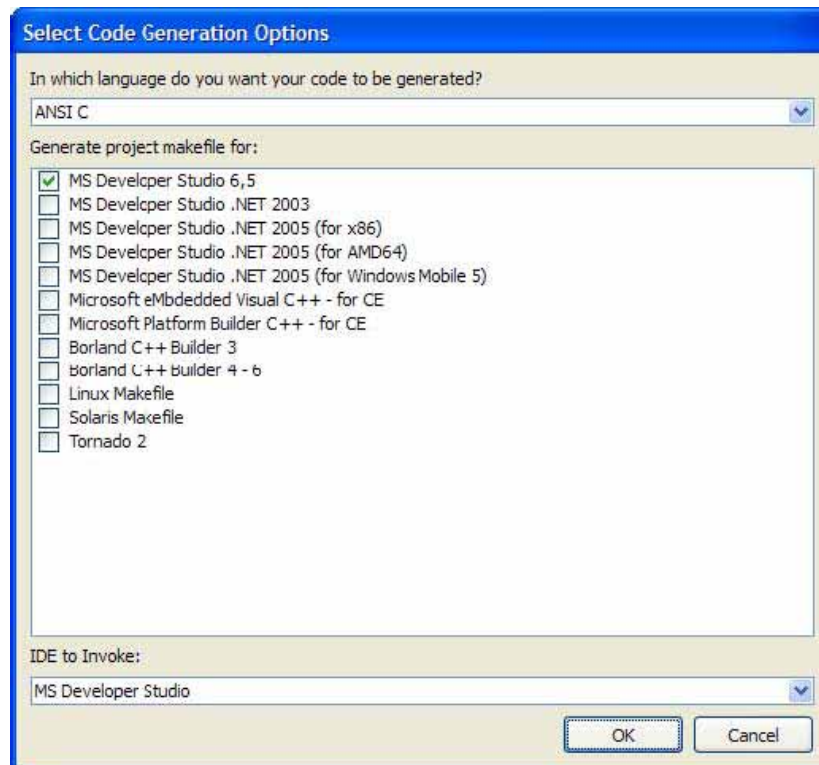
Select Code Generation Options

In which language do you want your code to be generated?

ANSI C

Generate project makefile for:

MS Developer Studio 6,5
MS Developer Studio .NET 2003
MS Developer Studio .NET 2005 (for x86)
MS Developer Studio .NET 2005 (for AMD64)
MS Developer Studio .NET 2005 (for Windows Mobile 5)
Microsoft eMbdedded Visual C++ - for CE
Microsoft Platform Builder C++ - for CE
Borland C++ Builder 3
Borland C++ Builder 4 - 6
Linux Makefile
Solaris Makefile
Tornado 2

IDE to Invoke:

MS Developer Studio

OK
Cancel